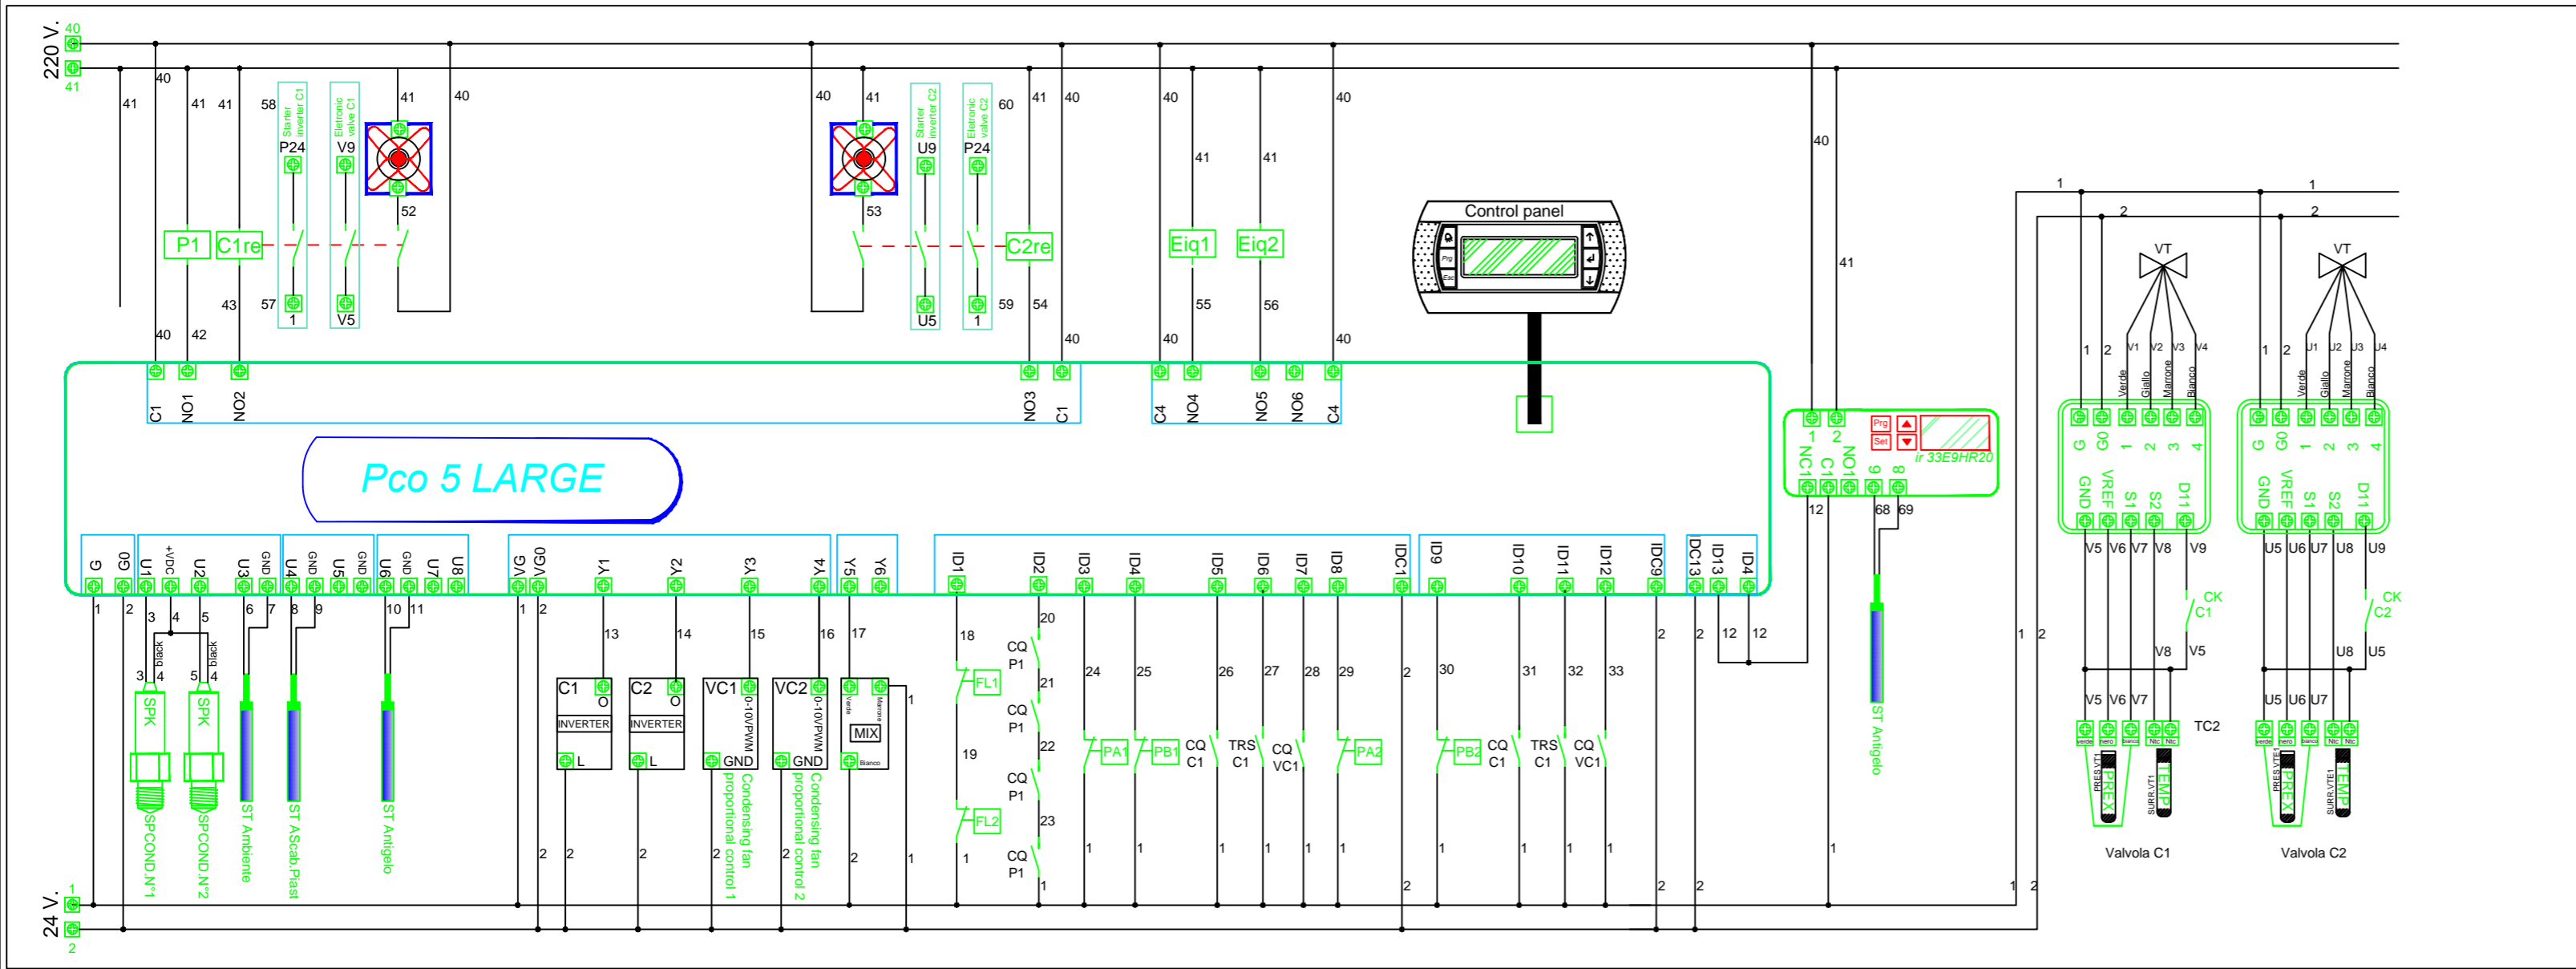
220 V.
40
41
40
41
41
41
58
Starter inverter C1
P24
Eletronic valve C1
V9
41
40
52
P1
C1re
43
57
1
V5
40
42
40
41
53
Starter inverter C2
U9
Eletronic valve C2
P24
60
41
40
C2re
59
54
U5
1
40
40
41
41
Eiq1
Eiq2
55
56
40
40
40
40
Control panel
Prg
Esc
40
41
1
2
1
2
VT
VT
C1
NO1
NO2
NO3
C1
C4
NO4
NO5
NO6
C4
Pco 5 LARGE
1
2
NC1
C1
NO1
9
8
Prg
Set
ir 33E9HR20
12
68
69
G
G0
U1
+VDC
U2
U3
GND
U4
GND
U5
GND
U6
GND
U7
U8
VG
VG0
Y1
Y2
Y3
Y4
Y5
Y6
ID1
ID2
ID3
ID4
ID5
ID6
ID7
ID8
IDC1
ID9
ID10
ID11
ID12
IDC9
IDC13
ID13
ID4
1
2
V1
V2
V3
V4
Verde
Giallo
Marrone
Bianco
G
G0
1
2
3
4
GND
VREF
S1
S2
DI1
1
2
U1
U2
U3
U4
Verde
Giallo
Marrone
Bianco
G
G0
1
2
3
4
GND
VREF
S1
S2
DI1
1
2
3
4
5
6
7
8
9
10
11
black
black
3
4
5
4
SPK
SPK
SPCOND.N°1
SPCOND.N°2
ST Ambiente
ST AScab.Plast
ST Antigelo
1
2
13
14
15
16
17
C1
O
INVERTER
L
C2
O
INVERTER
L
VC1
0-10V/PWM
GND
Condensing fan proportional control 1
VC2
0-10V/PWM
GND
Condensing fan proportional control 2
Verde
Marrone
MIX
Bianco
1
18
20
CQ P1
FL1
21
CQ P1
19
22
CQ P1
FL2
23
CQ P1
1
24
25
PA1
PB1
CQ C1
26
27
TRS C1
CQ VC1
28
29
PA2
2
30
PB2
CQ C1
31
32
33
TRS C1
CQ VC1
2
2
12
12
ST Antigelo
1
1
2
V5
V6
V7
V8
V9
CK C1
V8
V5
V5
V6
V7
TC2
PRES.VT1
PREX
SURR.VT1
TEMP
Valvola C1
U5
U6
U7
U8
U9
CK C2
U8
U5
U5
U6
U7
PRES.VT1
PREX
SURR.VT1
TEMP
Valvola C2
2
2
1
2
1
2
1
1
1
1
1
1
1
1
1
1
1
1
2
2
2
2
2
1
24 V.
1
2